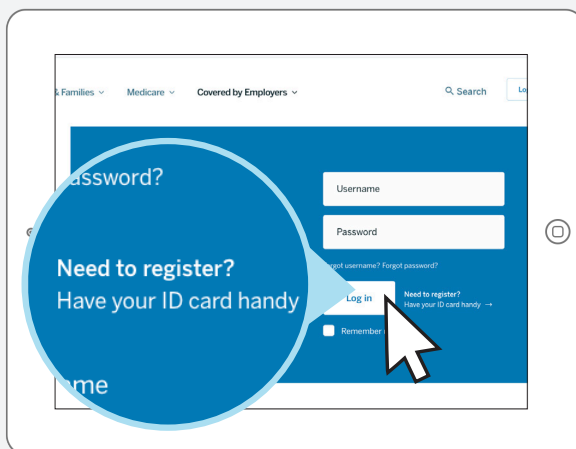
& Families ⌄ Medicare ⌄ Covered by Employers ⌄

Search

Lo

assword?

Username

Password

orgot username? Forgot password?

Need to register?
Have your ID card handy

Log in

Need to register?
Have your ID card handy →

Remember

me